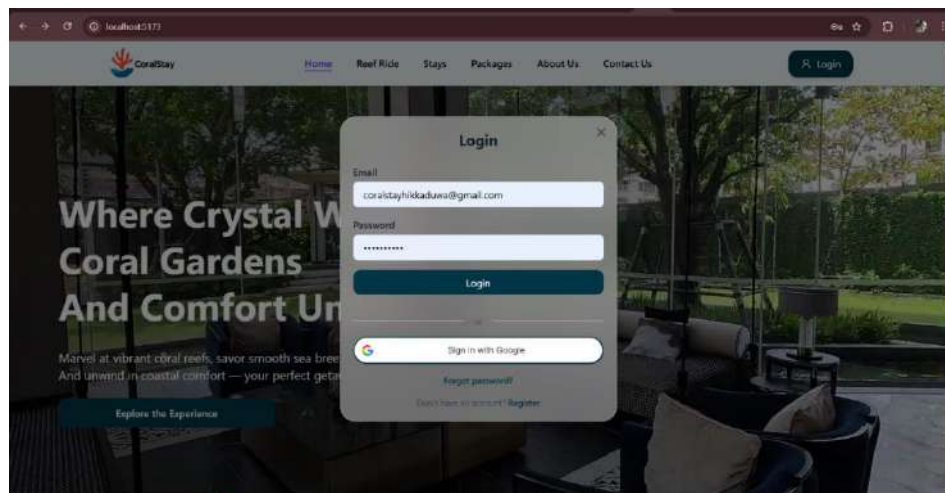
localhost:5173

CoralStay

Home Reef Ride Stays Packages About Us Contact Us

Login

Where Crystal W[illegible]
Coral Gardens
And Comfort U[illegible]

Marvel at vibrant coral reefs, savor smooth sea bree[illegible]
And unwind in coastal comfort — your perfect geta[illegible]

Explore the Experience

Login

×

Email

coralstayhikkaduwa@gmail.com

Password

•••••••••••

Login

or

Sign in with Google

Forgot password?

Don't have an account? Register